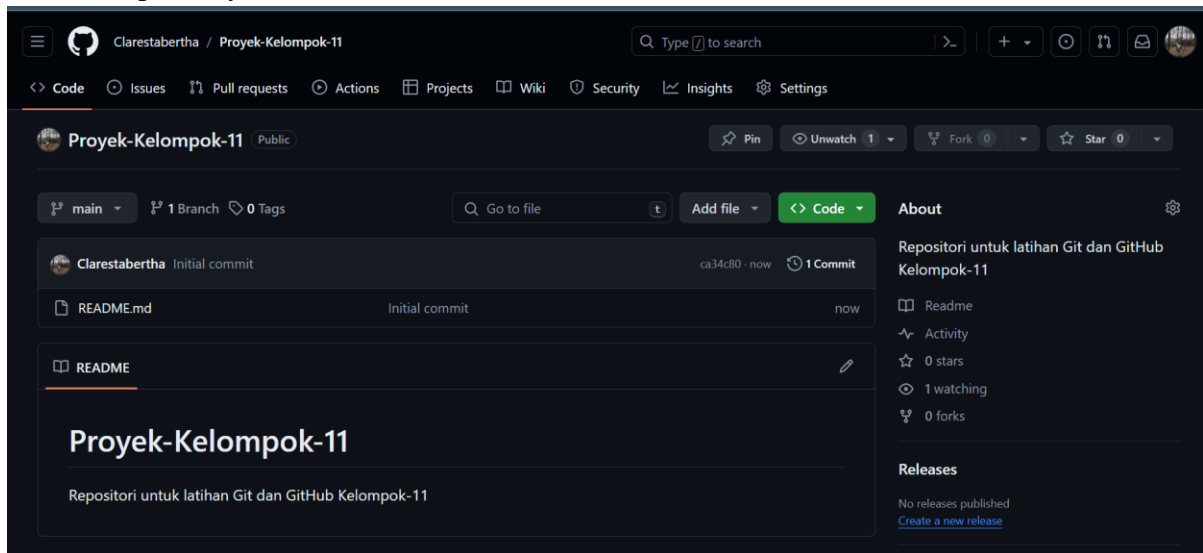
Clarestabertha / Proyek-Kelompok-11

Type / to search

Code Issues Pull requests Actions Projects Wiki Security Insights Settings

Proyek-Kelompok-11 Public

Pin Unwatch 1 Fork 0 Star 0

main 1 Branch 0 Tags

Go to file t Add file Code

Clarestabertha Initial commit ca34c80 · now 1 Commit

README.md Initial commit now

README

Proyek-Kelompok-11

Repositori untuk latihan Git dan GitHub Kelompok-11

About

Repositori untuk latihan Git dan GitHub Kelompok-11

Readme
Activity
0 stars
1 watching
0 forks

Releases

No releases published
Create a new release